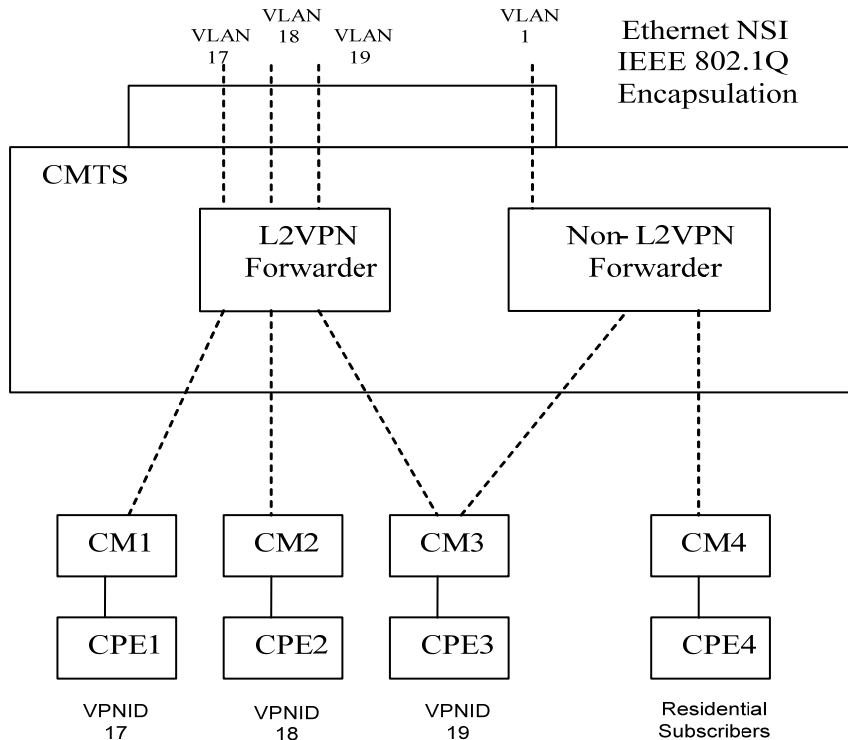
VLAN 17
VLAN 18
VLAN 19
VLAN 1

Ethernet NSI
IEEE 802.1Q
Encapsulation

CMTS

L2VPN
Forwarder

Non- L2VPN
Forwarder

CM1
CM2
CM3
CM4

CPE1
CPE2
CPE3
CPE4

VPNID 17
VPNID 18
VPNID 19
Residential Subscribers